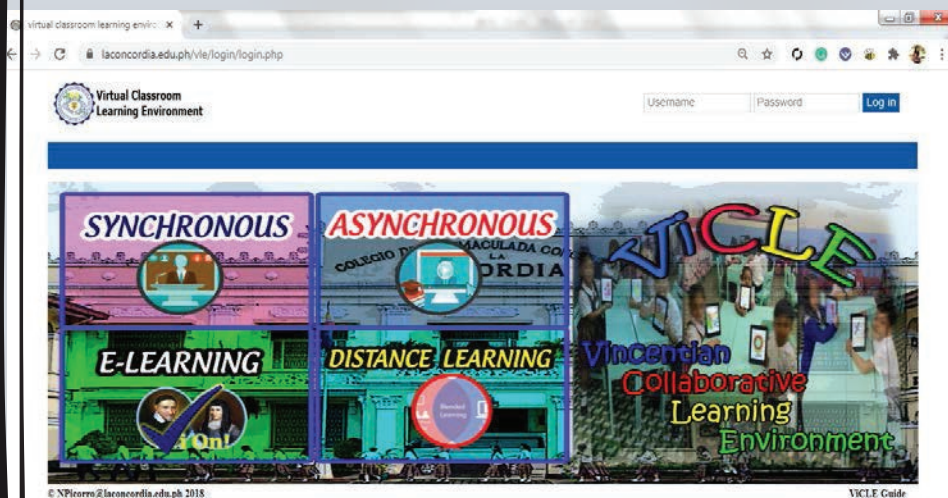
virtual classroom learning enviro ×
+
laconcordia.edu.ph/vle/login/login.php

Virtual Classroom Learning Environment

Username
Password
Log in

SYNCHRONOUS

ASYNCHRONOUS

COLEGIO DE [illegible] MACULADA CO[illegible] LA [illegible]ORDIA

ViCLE

E-LEARNING

DISTANCE LEARNING

Blended Learning

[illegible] On!

Vincentian
Collaborative
Learning
Environment

© NPizorro@laconcordia.edu.ph 2018

ViCLE Guide